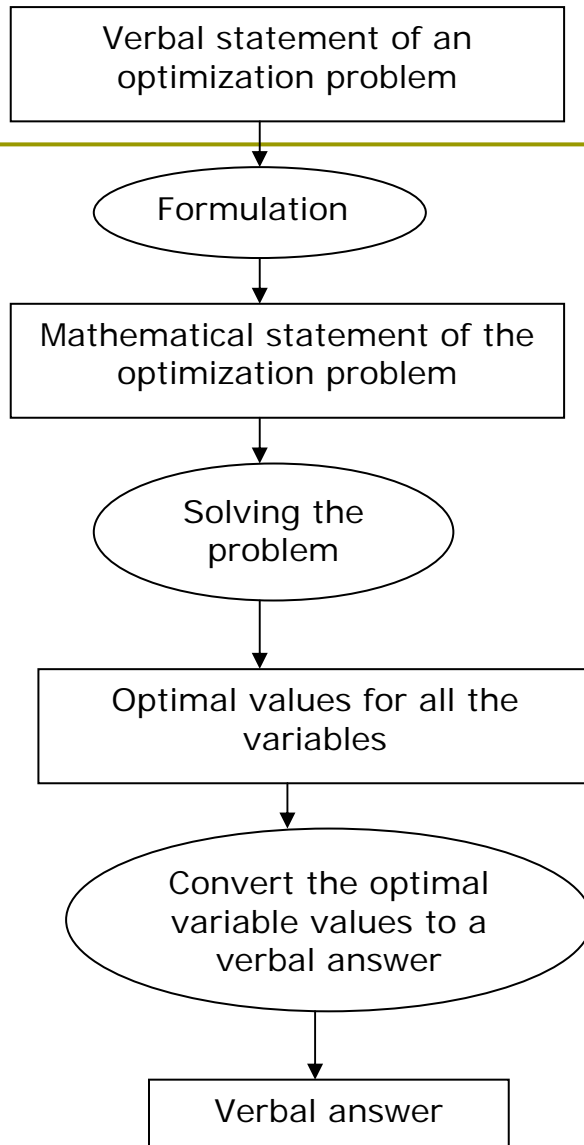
Verbal statement of an optimization problem

Formulation

Mathematical statement of the optimization problem

Solving the problem

Optimal values for all the variables

Convert the optimal variable values to a verbal answer

Verbal answer